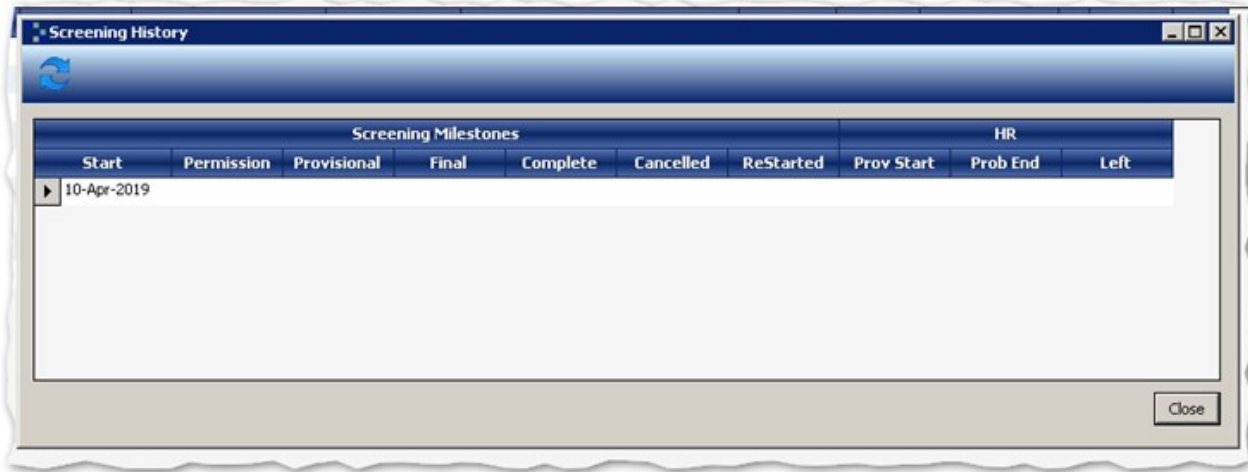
Screening History

| Screening Milestones | | | | | | | HR | | |
|---|---|---|---|---|---|---|---|---|---|
| Start | Permission | Provisional | Final | Complete | Cancelled | ReStarted | Prov Start | Prob End | Left |
| 10-Apr-2019 | | | | | | | | | |

Close